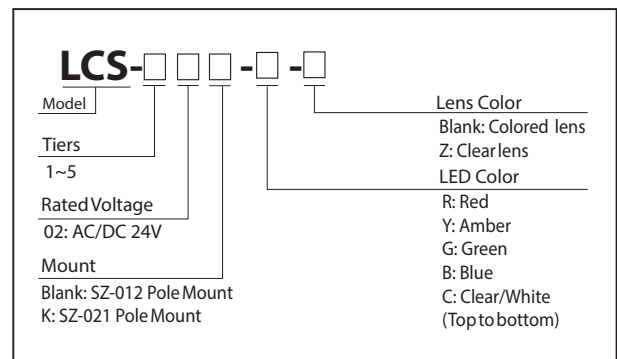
LCS-□□□-□-□

Model

Tiers
1~5

Rated Voltage
02: AC/DC 24V

Mount
Blank: SZ-012 Pole Mount
K: SZ-021 Pole Mount

Lens Color
Blank: Colored lens
Z: Clear lens

LED Color
R: Red
Y: Amber
G: Green
B: Blue
C: Clear/White
(Top to bottom)